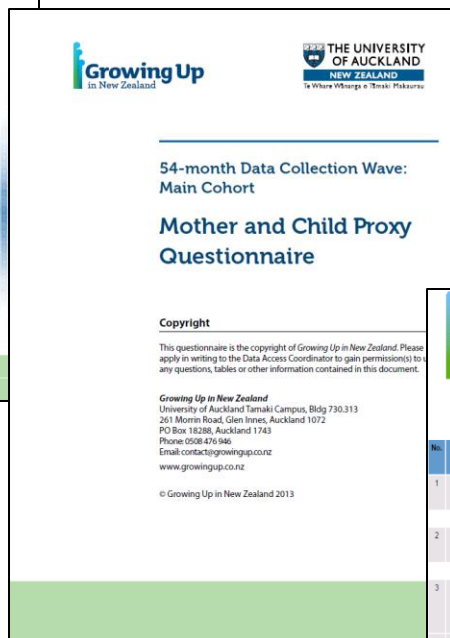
Growing Up in New Zealand

THE UNIVERSITY OF AUCKLAND
NEW ZEALAND
Te Whare Wānanga o Tāmaki Makaurau

54-month Data Collection Wave: Main Cohort

Mother and Child Proxy Questionnaire

Copyright

This questionnaire is the copyright of Growing Up in New Zealand. Please apply in writing to the Data Access Coordinator to gain permission(s) to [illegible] any questions, tables or other information contained in this document.

Growing Up in New Zealand
University of Auckland Tamaki Campus, Bldg 730.313
261 Morrin Road, Glen Innes, Auckland 1072
PO Box 18288, Auckland 1743
Phone: 0508 476 946
Email: contact@growingup.co.nz
www.growingup.co.nz

© Growing Up in New Zealand 2013

No.
1
2
3